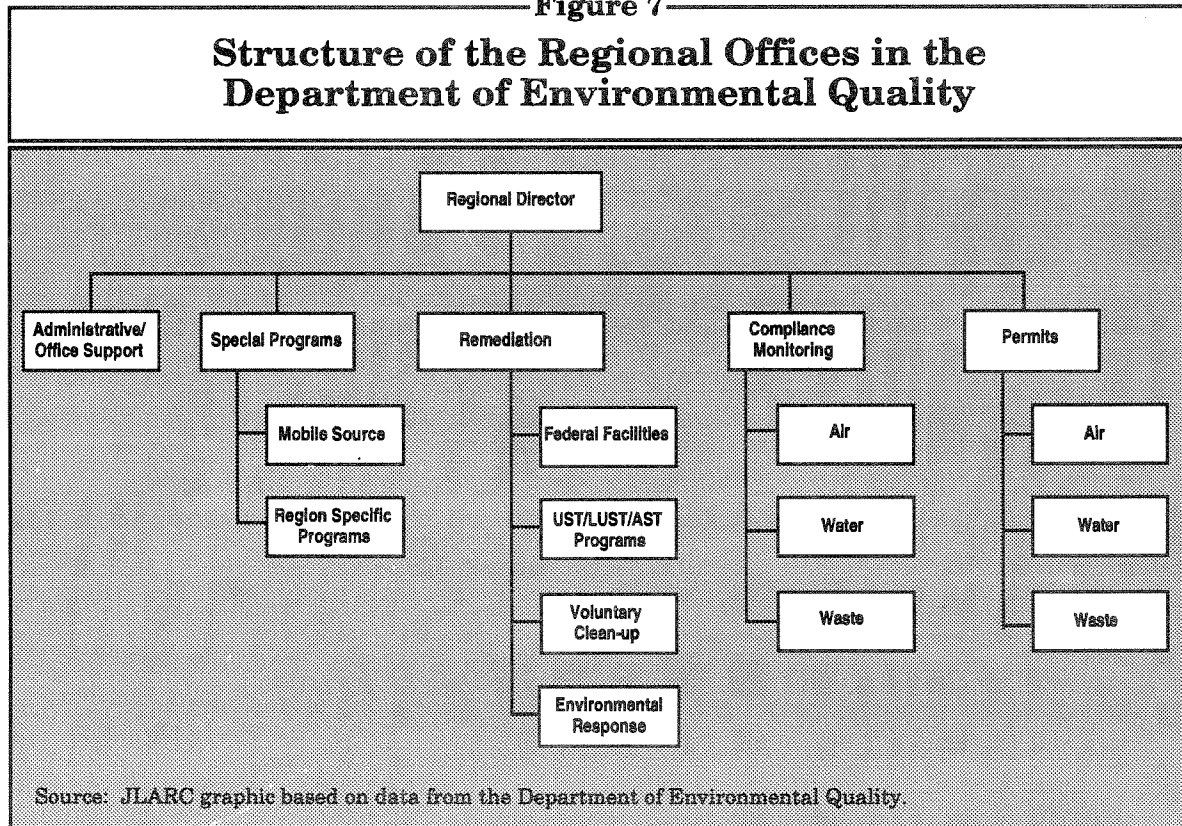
Figure 7

Structure of the Regional Offices in the Department of Environmental Quality

Regional Director

Administrative/ Office Support

Special Programs

Mobile Source

Region Specific Programs

Remediation

Federal Facilities

UST/LUST/AST Programs

Voluntary Clean-up

Environmental Response

Compliance Monitoring

Air

Water

Waste

Permits

Air

Water

Waste

Source: JLARC graphic based on data from the Department of Environmental Quality.